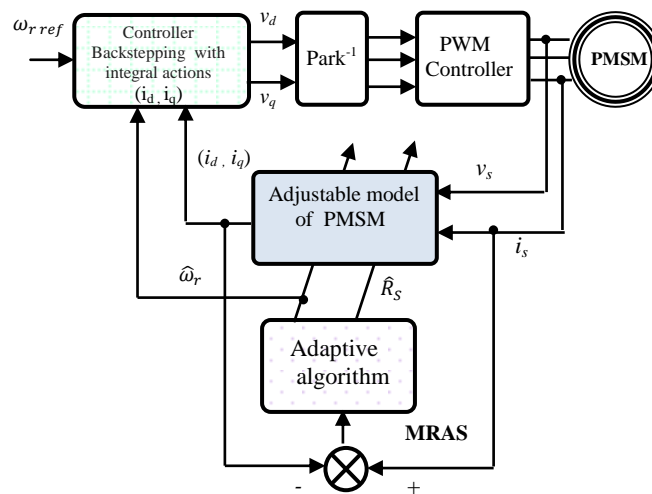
$\omega_{r\,ref}$

Controller Backstepping with integral actions $(i_d, i_q)$

$v_d$

$v_q$

Park$^{-1}$

PWM Controller

PMSM

$(i_d, i_q)$

$v_s$

Adjustable model of PMSM

$i_s$

$\hat{\omega}_r$

$\hat{R}_S$

Adaptive algorithm

MRAS

-

+